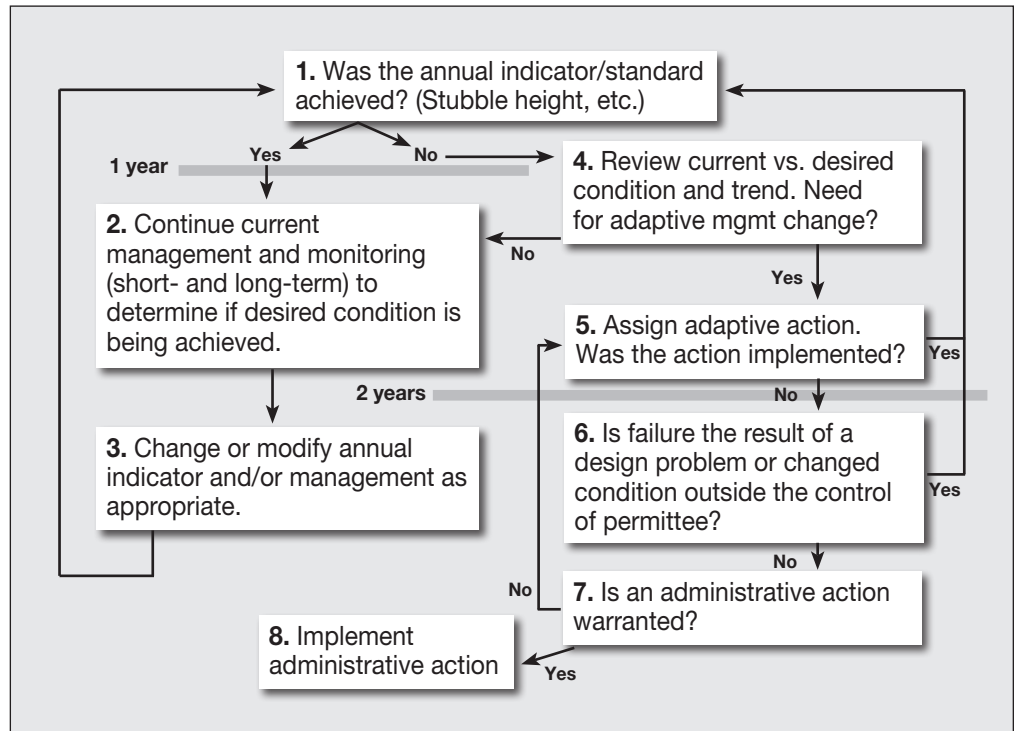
**1.** Was the annual indicator/standard achieved? (Stubble height, etc.)

Yes

No

1 year

**4.** Review current vs. desired condition and trend. Need for adaptive mgmt change?

**2.** Continue current management and monitoring (short- and long-term) to determine if desired condition is being achieved.

No

Yes

**5.** Assign adaptive action. Was the action implemented?

Yes

2 years

No

**6.** Is failure the result of a design problem or changed condition outside the control of permittee?

Yes

**3.** Change or modify annual indicator and/or management as appropriate.

No

No

**7.** Is an administrative action warranted?

**8.** Implement administrative action

Yes